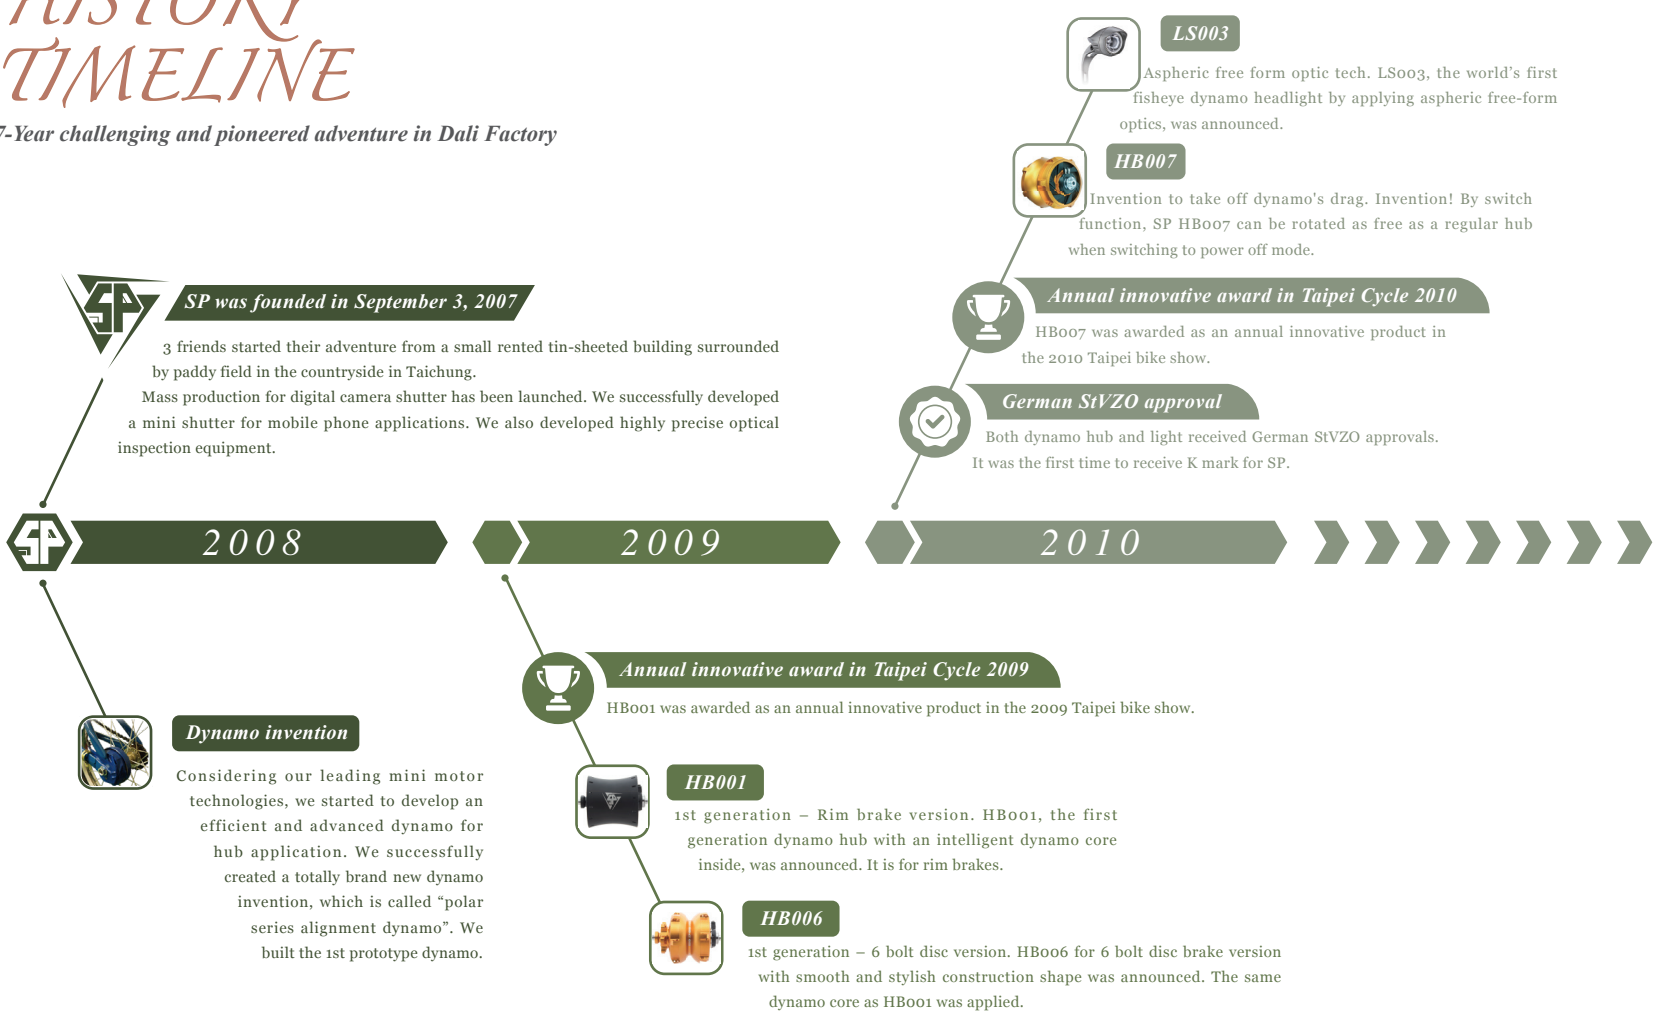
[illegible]
TIMELINE

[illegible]7-Year challenging and pioneered adventure in Dali Factory

SP was founded in September 3, 2007

3 friends started their adventure from a small rented tin-sheeted building surrounded by paddy field in the countryside in Taichung.
Mass production for digital camera shutter has been launched. We successfully developed a mini shutter for mobile phone applications. We also developed highly precise optical inspection equipment.

LS003
Aspheric free form optic tech. LS003, the world's first fisheye dynamo headlight by applying aspheric free-form optics, was announced.

HB007
Invention to take off dynamo's drag. Invention! By switch function, SP HB007 can be rotated as free as a regular hub when switching to power off mode.

Annual innovative award in Taipei Cycle 2010
HB007 was awarded as an annual innovative product in the 2010 Taipei bike show.

German StVZO approval
Both dynamo hub and light received German StVZO approvals. It was the first time to receive K mark for SP.

2008
2009
2010

Dynamo invention
Considering our leading mini motor technologies, we started to develop an efficient and advanced dynamo for hub application. We successfully created a totally brand new dynamo invention, which is called "polar series alignment dynamo". We built the 1st prototype dynamo.

Annual innovative award in Taipei Cycle 2009
HB001 was awarded as an annual innovative product in the 2009 Taipei bike show.

HB001
1st generation – Rim brake version. HB001, the first generation dynamo hub with an intelligent dynamo core inside, was announced. It is for rim brakes.

HB006
1st generation – 6 bolt disc version. HB006 for 6 bolt disc brake version with smooth and stylish construction shape was announced. The same dynamo core as HB001 was applied.